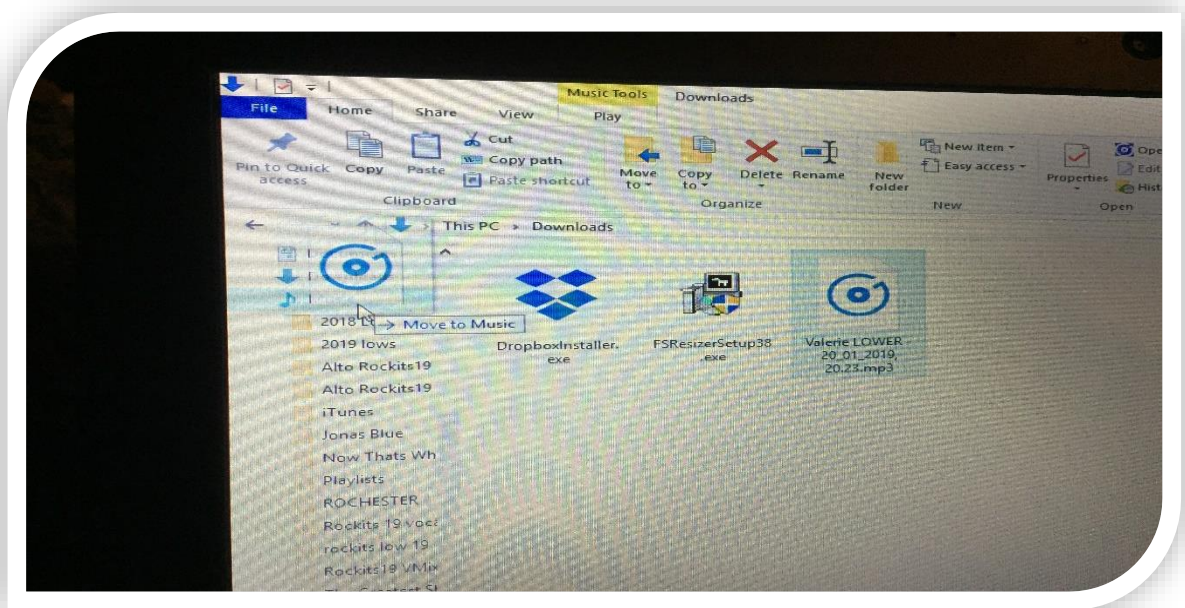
Music Tools
Downloads

File
Home
Share
View
Play

Pin to Quick access
Copy
Paste
Cut
Copy path
Paste shortcut
Clipboard

Move to
Copy to
Delete
Rename
Organize

New folder
New item
Easy access
New

Properties
Ope
Edit
Hist
Open

This PC › Downloads

2018 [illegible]
Move to Music
2019 lows
Alto Rockits19
Alto Rockits19
iTunes
Jonas Blue
Now Thats Wh
Playlists
ROCHESTER
Rockits 19 voca
rockits low 19
Rockits19 VMix

DropboxInstaller.exe
FSResizerSetup38.exe
Valerie LOWER 20_01_2019, 20.23.mp3